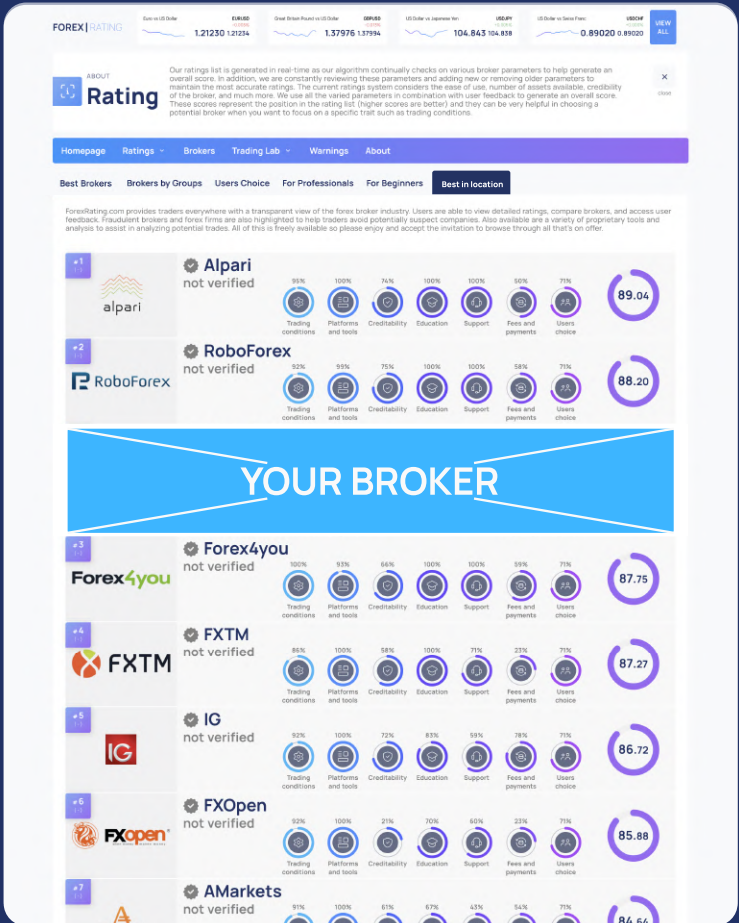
FOREX | RATING

Euro vs US Dollar EURUSD 1.21230 1.21234

Great Britain Pound vs US Dollar GBPUSD 1.37976 1.37994

US Dollar vs Japanese Yen USDJPY 104.843 104.838

US Dollar vs Swiss Franc USDCHF 0.89020 0.89020

VIEW ALL

ABOUT
Rating

Our ratings list is generated in real-time as our algorithm continually checks on various broker parameters to help generate an overall score. In addition, we are constantly reviewing these parameters and adding new or removing older parameters to maintain the most accurate ratings. The current ratings system considers the ease of use, number of assets available, credibility of the broker, and much more. We use all the varied parameters in combination with user feedback to generate an overall score. These scores represent the position in the rating list (higher scores are better) and they can be very helpful in choosing a potential broker when you want to focus on a specific trait such as trading conditions.

× close

Homepage | Ratings | Brokers | Trading Lab | Warnings | About

Best Brokers | Brokers by Groups | Users Choice | For Professionals | For Beginners | Best in location

ForexRating.com provides traders everywhere with a transparent view of the forex broker industry. Users are able to view detailed ratings, compare brokers, and access user feedback. Fraudulent brokers and forex firms are also highlighted to help traders avoid potentially suspect companies. Also available are a variety of proprietary tools and analysis to assist in analyzing potential trades. All of this is freely available so please enjoy and accept the invitation to browse through all that's on offer.

#1 alpari
Alpari
not verified
95% Trading conditions | 100% Platforms and tools | 74% Creditability | 100% Education | 100% Support | 50% Fees and payments | 71% Users choice
89.04

#2 RoboForex
RoboForex
not verified
92% Trading conditions | 95% Platforms and tools | 75% Creditability | 100% Education | 100% Support | 58% Fees and payments | 71% Users choice
88.20

YOUR BROKER

#3 Forex4you
Forex4you
not verified
100% Trading conditions | 93% Platforms and tools | 66% Creditability | 100% Education | 100% Support | 59% Fees and payments | 71% Users choice
87.75

#4 FXTM
FXTM
not verified
86% Trading conditions | 100% Platforms and tools | 58% Creditability | 100% Education | 71% Support | 23% Fees and payments | 71% Users choice
87.27

#5 IG
IG
not verified
92% Trading conditions | 100% Platforms and tools | 72% Creditability | 83% Education | 59% Support | 78% Fees and payments | 71% Users choice
86.72

#6 FXopen
FXOpen
not verified
92% Trading conditions | 100% Platforms and tools | 21% Creditability | 70% Education | 60% Support | 23% Fees and payments | 71% Users choice
85.88

#7
AMarkets
not verified
91% | 100% | 61% | 67% | 43% | 54% | 71%
84.64